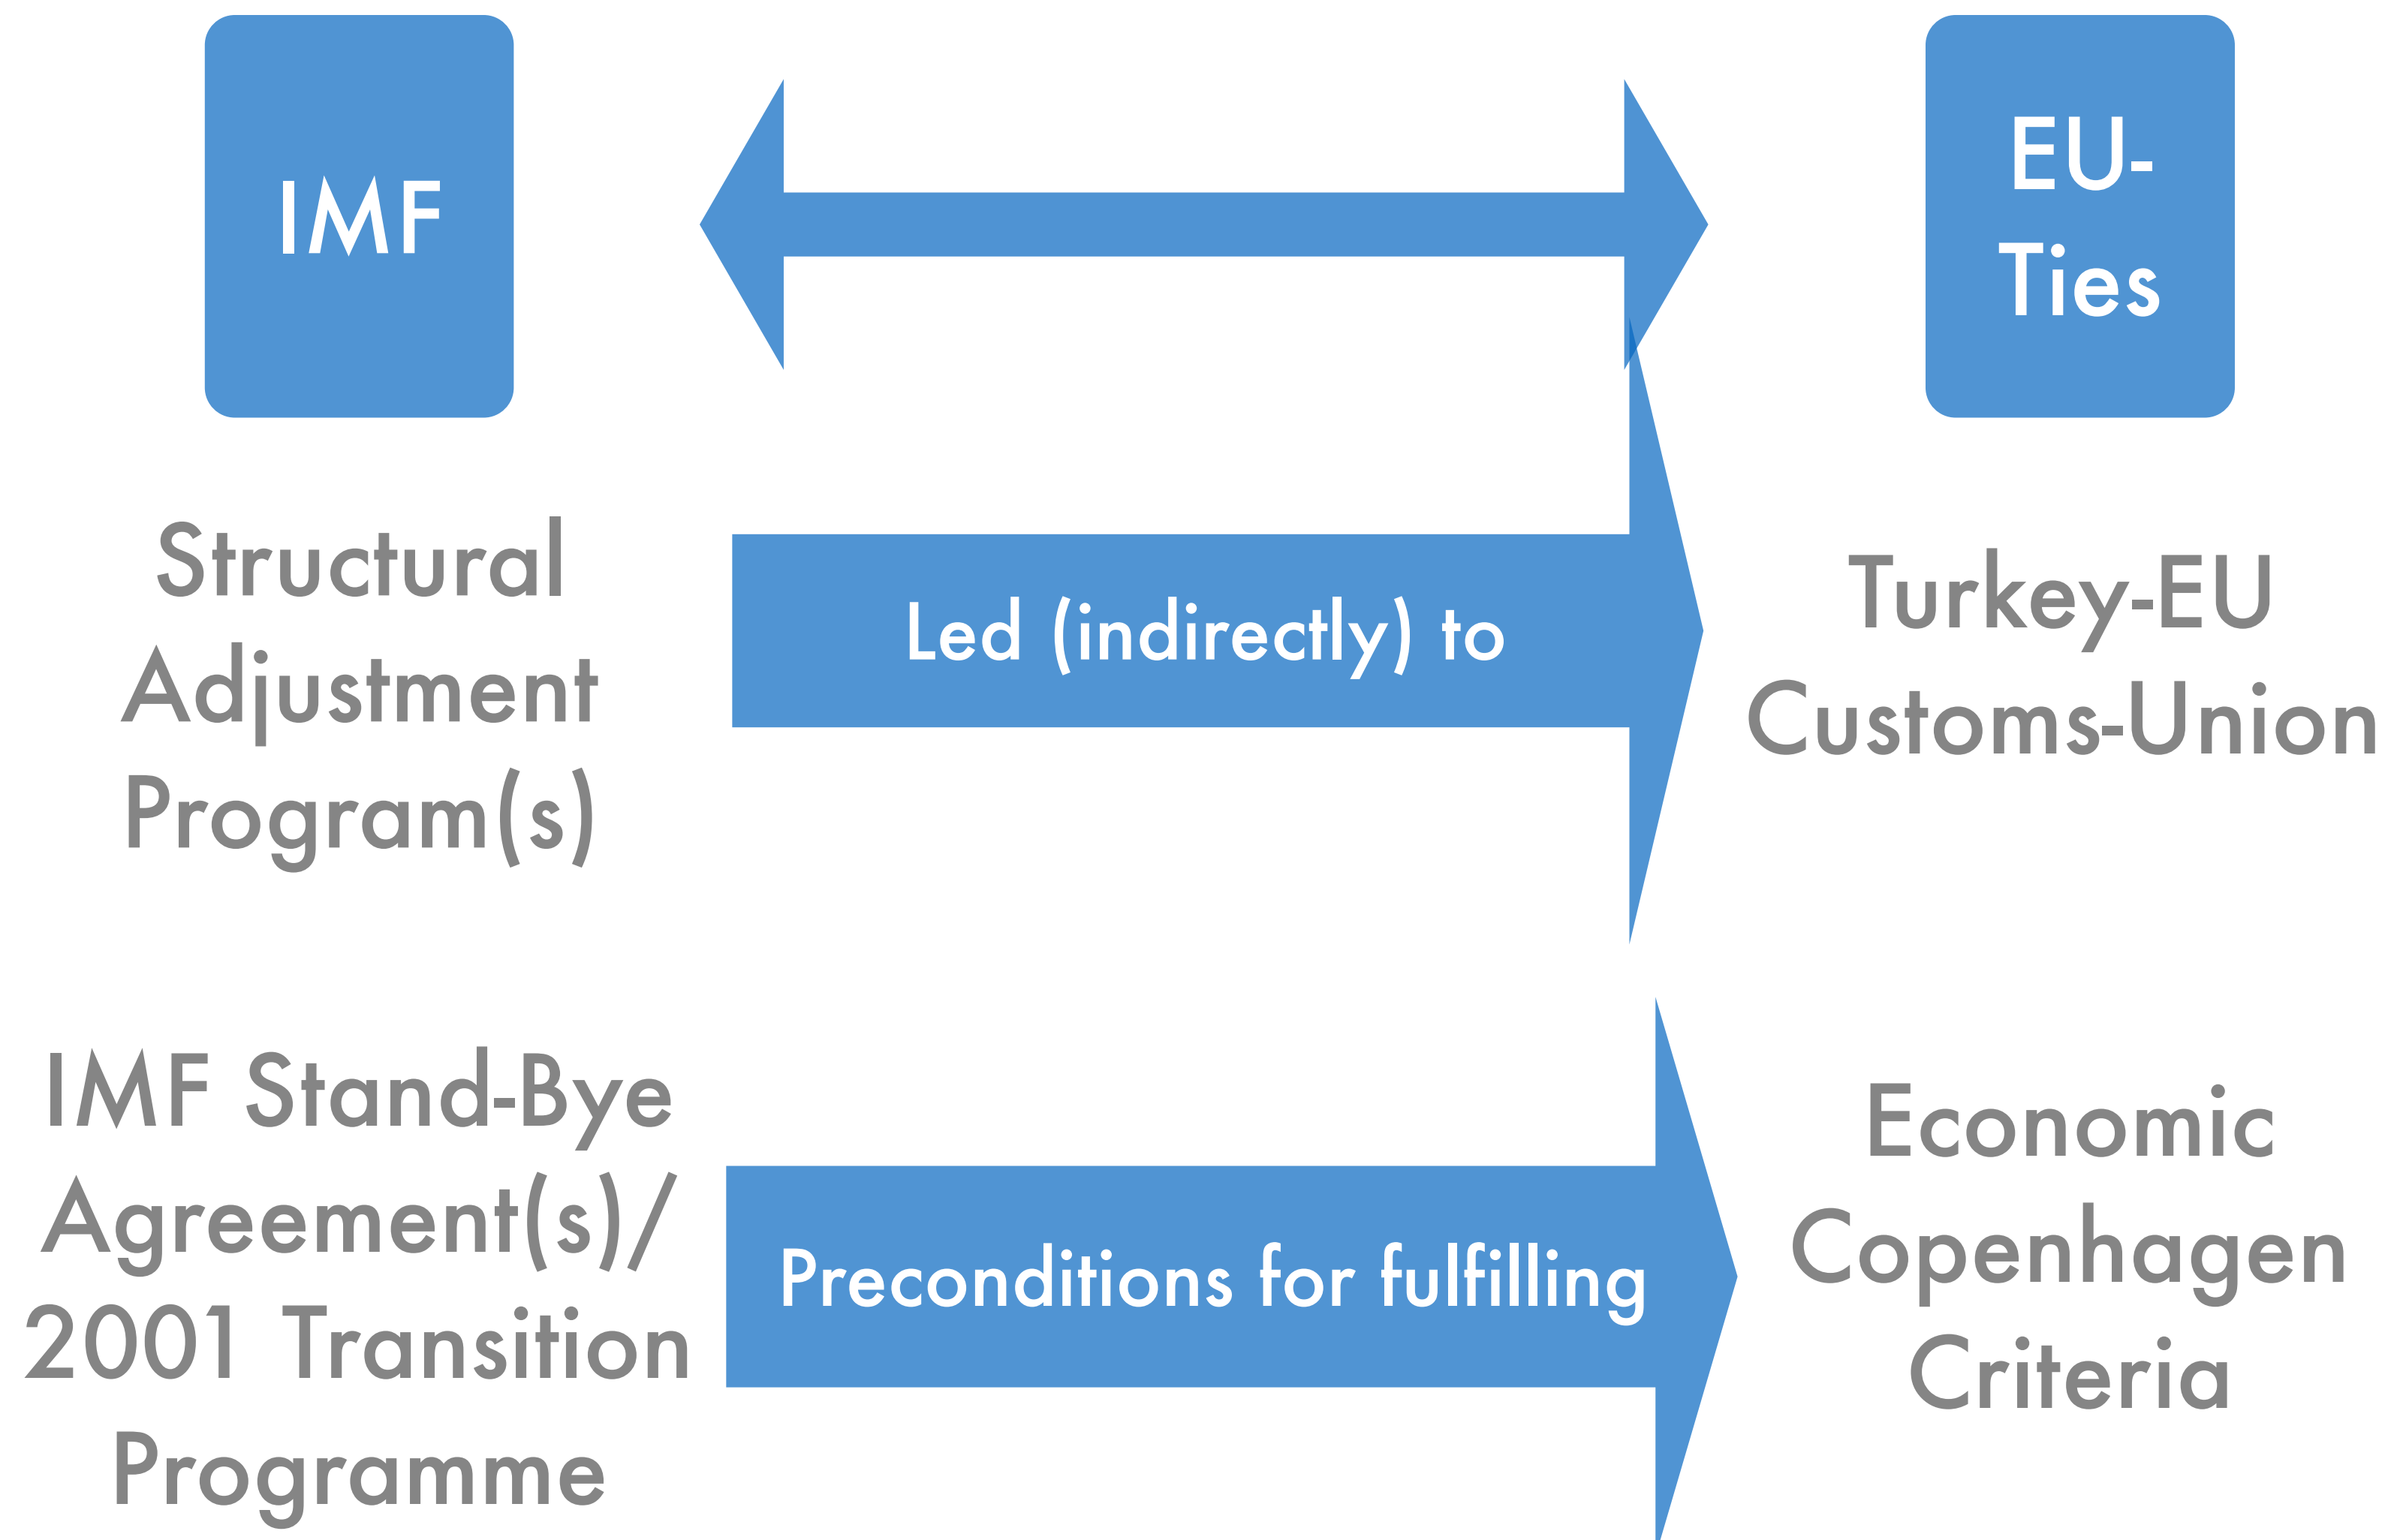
IMF

EU-Ties

Structural Adjustment Program(s)

Led (indirectly) to

Turkey-EU Customs-Union

IMF Stand-Bye Agreement(s)/ 2001 Transition Programme

Preconditions for fulfilling

Economic Copenhagen Criteria